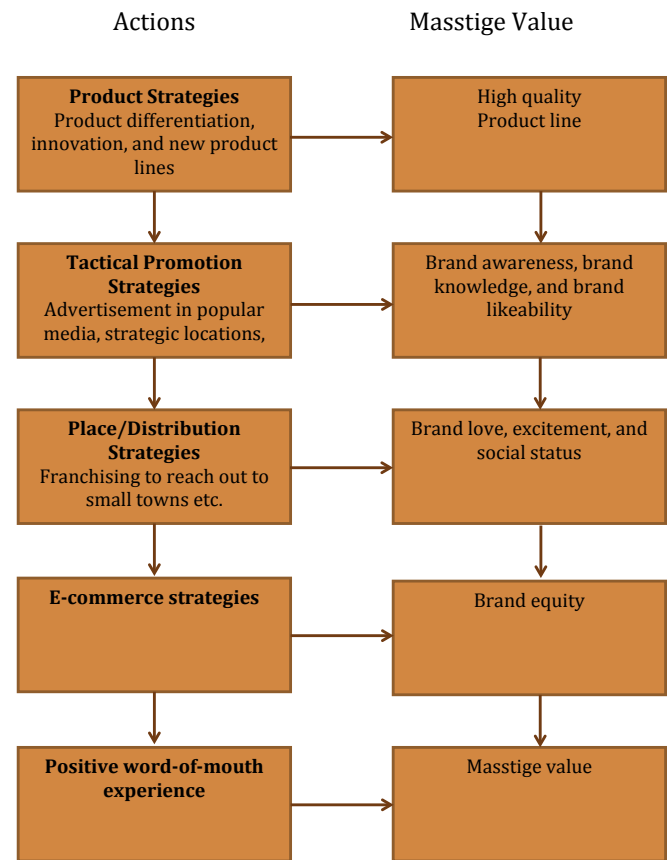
Actions

Masstige Value

**Product Strategies**
Product differentiation, innovation, and new product lines

High quality
Product line

**Tactical Promotion Strategies**
Advertisement in popular media, strategic locations,

Brand awareness, brand knowledge, and brand likeability

**Place/Distribution Strategies**
Franchising to reach out to small towns etc.

Brand love, excitement, and social status

**E-commerce strategies**

Brand equity

**Positive word-of-mouth experience**

Masstige value